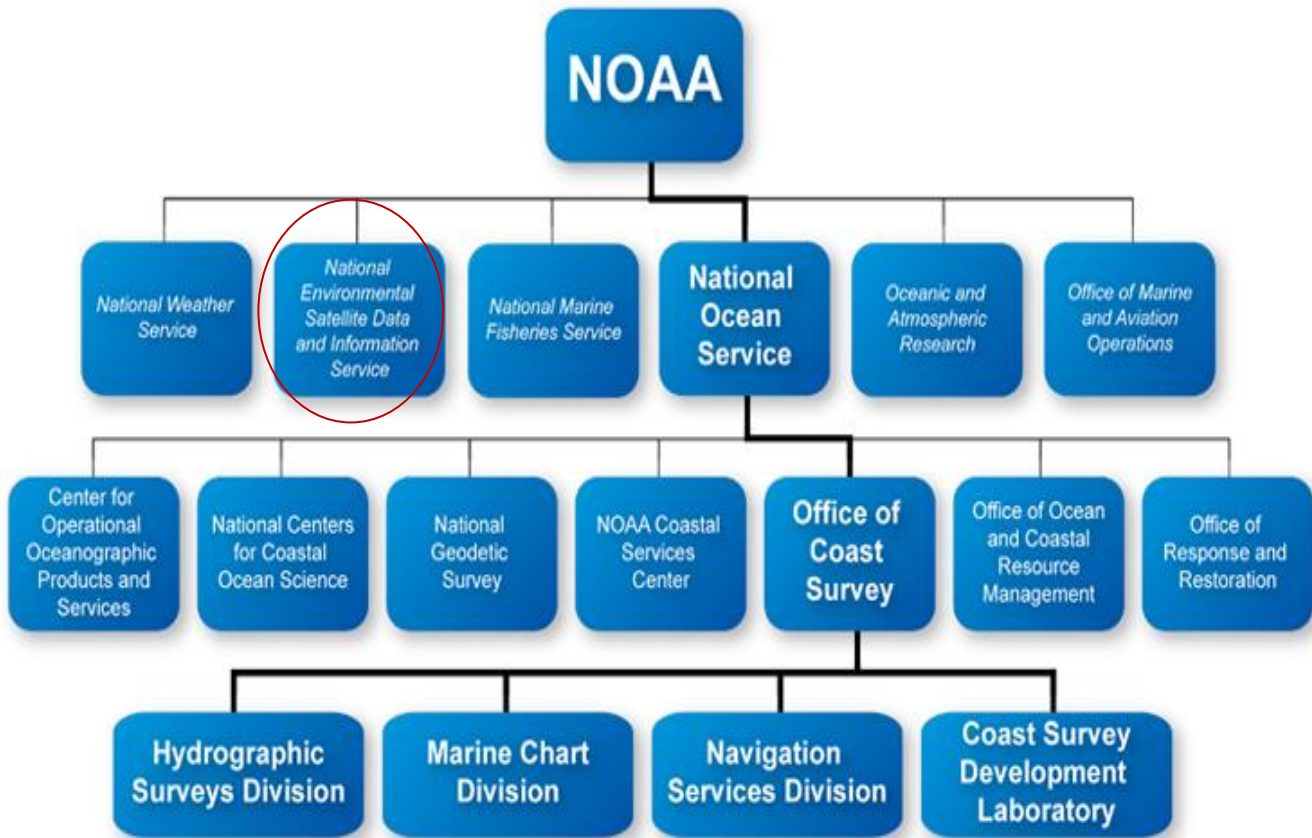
NOAA

National Weather Service

National Environmental Satellite Data and Information Service

National Marine Fisheries Service

National Ocean Service

Oceanic and Atmospheric Research

Office of Marine and Aviation Operations

Center for Operational Oceanographic Products and Services

National Centers for Coastal Ocean Science

National Geodetic Survey

NOAA Coastal Services Center

Office of Coast Survey

Office of Ocean and Coastal Resource Management

Office of Response and Restoration

Hydrographic Surveys Division

Marine Chart Division

Navigation Services Division

Coast Survey Development Laboratory